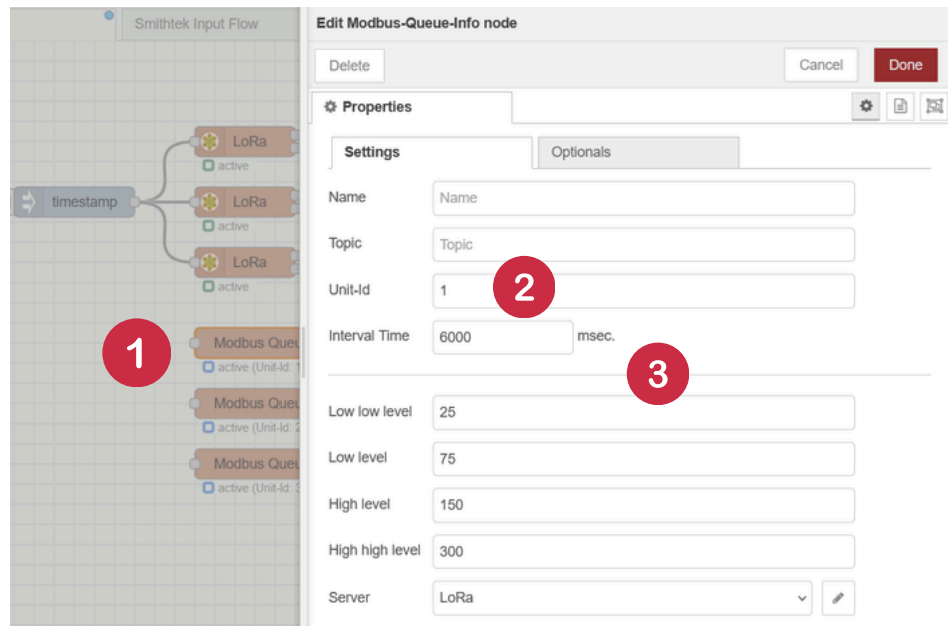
Smithtek Input Flow

timestamp

LoRa
active

LoRa
active

LoRa
active

1

Modbus Queu
active (Unit-Id: 1

Modbus Queu
active (Unit-Id: 2

Modbus Queu
active (Unit-Id: 3

Edit Modbus-Queue-Info node

Delete

Cancel

Done

Properties

Settings

Optionals

Name
Name

Topic
Topic

Unit-Id
1

2

Interval Time
6000
msec.

3

Low low level
25

Low level
75

High level
150

High high level
300

Server
LoRa